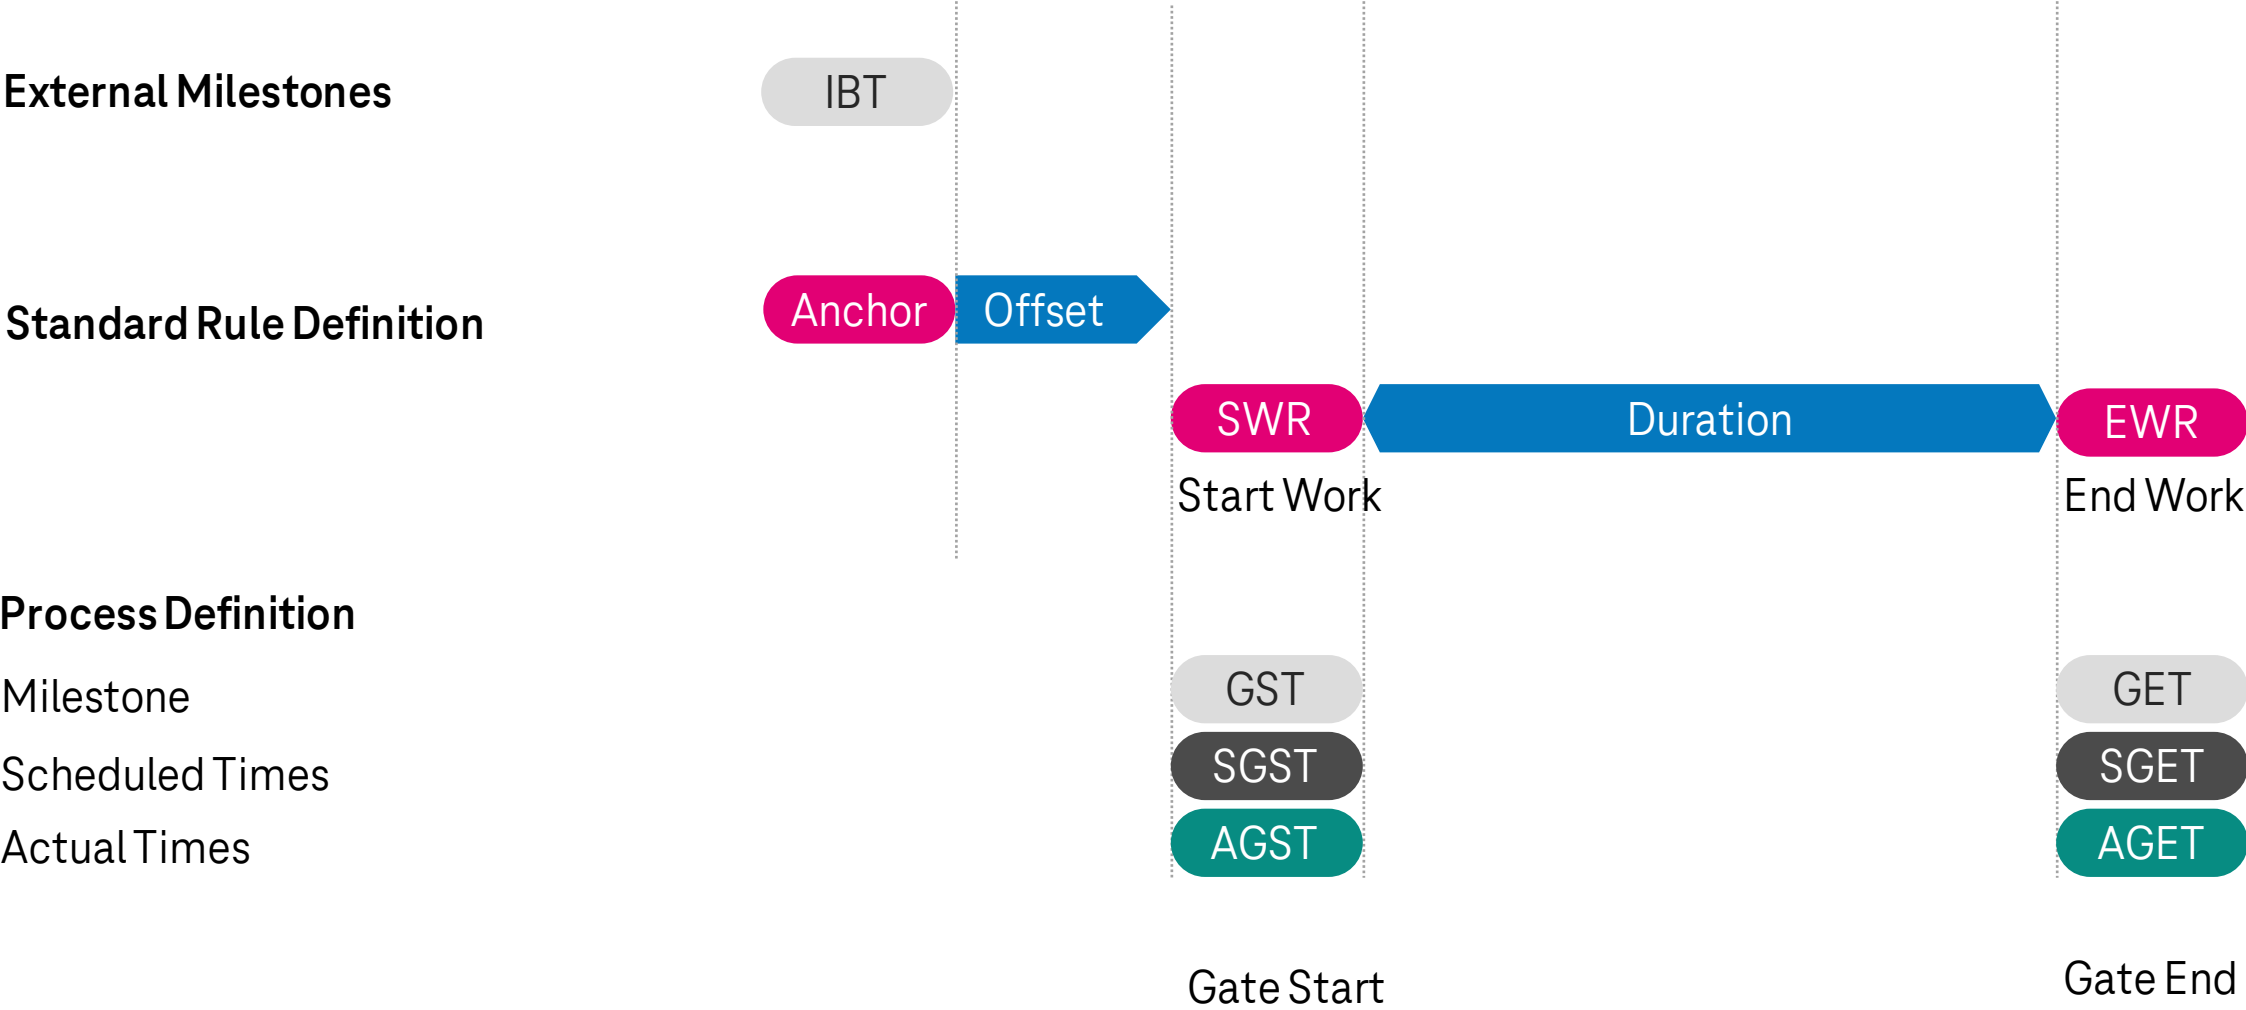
External Milestones

IBT

Standard Rule Definition

Anchor

Offset

SWR

Duration

EWR

Start Work

End Work

Process Definition

Milestone

GST

GET

Scheduled Times

SGST

SGET

Actual Times

AGST

AGET

Gate Start

Gate End